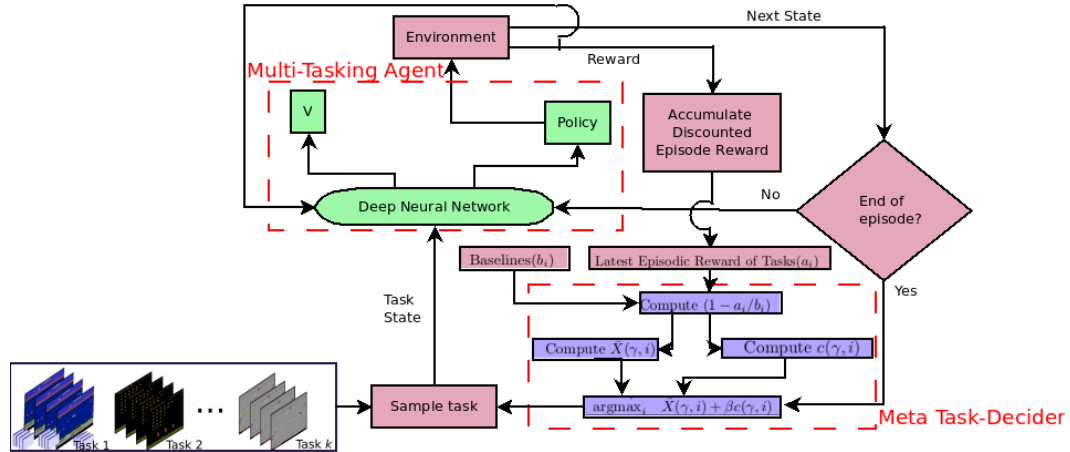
Next State

Environment

Reward

Multi-Tasking Agent

V

Policy

Accumulate Discounted Episode Reward

No

End of episode?

Deep Neural Network

Baselines($b_i$)

Latest Episodic Reward of Tasks($a_i$)

Yes

Task State

Compute $(1 - a_i/b_i)$

Compute $X(\gamma, i)$

Compute $c(\gamma, i)$

Task 1

Task 2

...

Task $k$

Sample task

$\text{argmax}_i \quad X(\gamma, i) + \beta c(\gamma, i)$

Meta Task-Decider